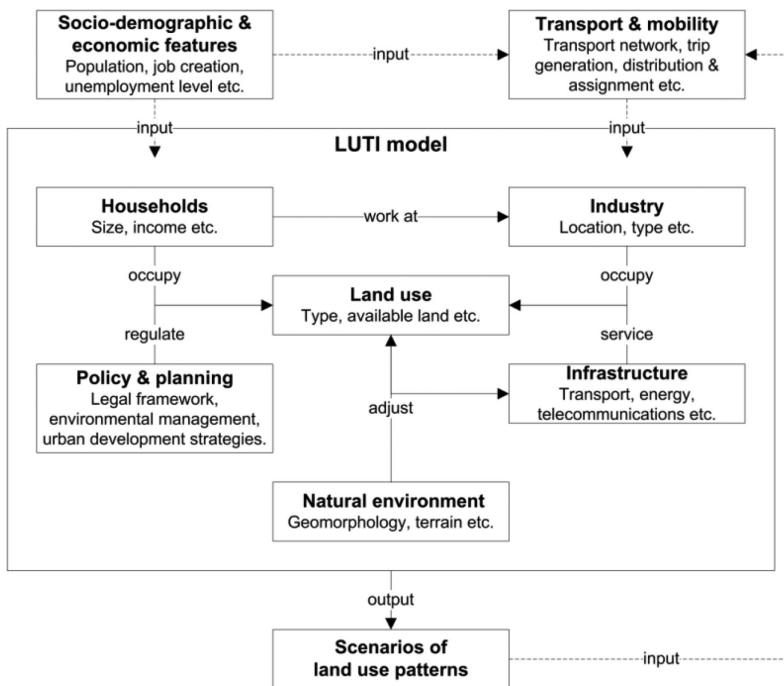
**Socio-demographic & economic features**
Population, job creation, unemployment level etc.

input

**Transport & mobility**
Transport network, trip generation, distribution & assignment etc.

input

input

**LUTI model**

**Households**
Size, income etc.

work at

**Industry**
Location, type etc.

occupy

occupy

**Land use**
Type, available land etc.

regulate

service

**Policy & planning**
Legal framework, environmental management, urban development strategies.

adjust

**Infrastructure**
Transport, energy, telecommunications etc.

**Natural environment**
Geomorphology, terrain etc.

output

**Scenarios of land use patterns**

input